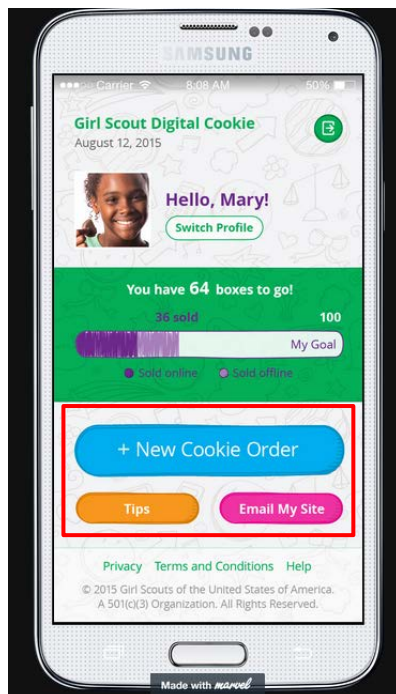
SAMSUNG

Carrier 8:08 AM 50%

Girl Scout Digital Cookie
August 12, 2015

Hello, Mary!
Switch Profile

You have 64 boxes to go!
36 sold 100
My Goal
Sold online Sold offline

+ New Cookie Order

Tips Email My Site

Privacy Terms and Conditions Help

© 2015 Girl Scouts of the United States of America. A 501(c)(3) Organization. All Rights Reserved.

Made with marvel